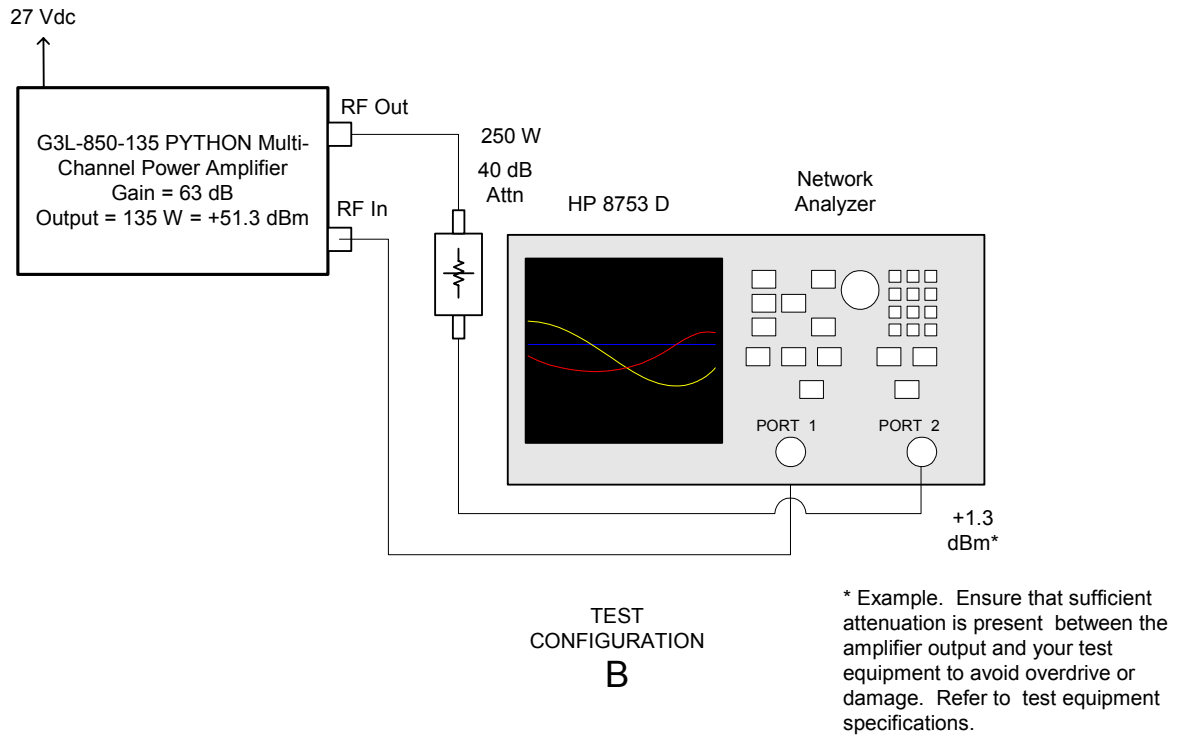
27 Vdc

G3L-850-135 PYTHON Multi-Channel Power Amplifier
Gain = 63 dB
Output = 135 W = +51.3 dBm

RF Out

RF In

250 W
40 dB
Attn

HP 8753 D

Network
Analyzer

PORT 1

PORT 2

+1.3
dBm*

TEST
CONFIGURATION
B

* Example. Ensure that sufficient attenuation is present between the amplifier output and your test equipment to avoid overdrive or damage. Refer to test equipment specifications.